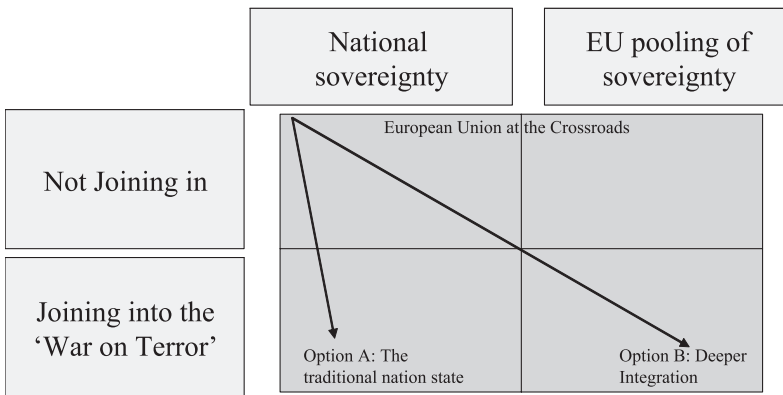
National sovereignty

EU pooling of sovereignty

Not Joining in

Joining into the 'War on Terror'

European Union at the Crossroads

Option A: The traditional nation state

Option B: Deeper Integration